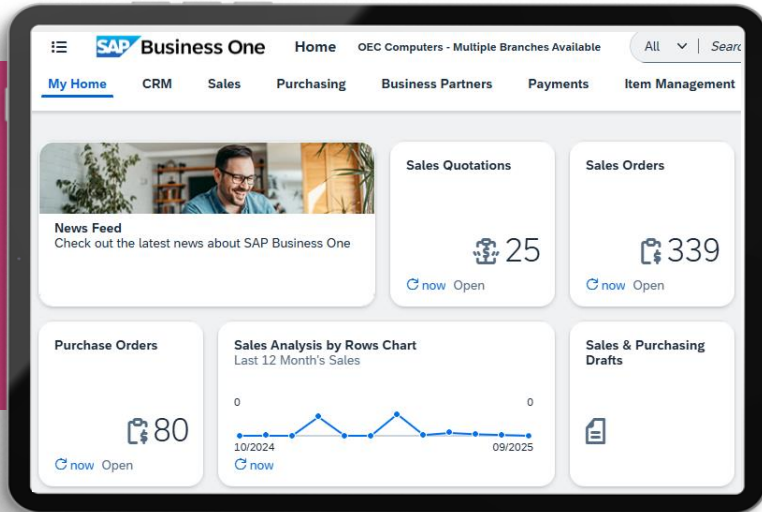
SAP Business One Home OEC Computers - Multiple Branches Available All Searc

My Home CRM Sales Purchasing Business Partners Payments Item Management

News Feed
Check out the latest news about SAP Business One

Sales Quotations
25
now Open

Sales Orders
339
now Open

Purchase Orders
80
now Open

Sales Analysis by Rows Chart
Last 12 Month's Sales
0
0
10/2024
09/2025
now

Sales & Purchasing Drafts